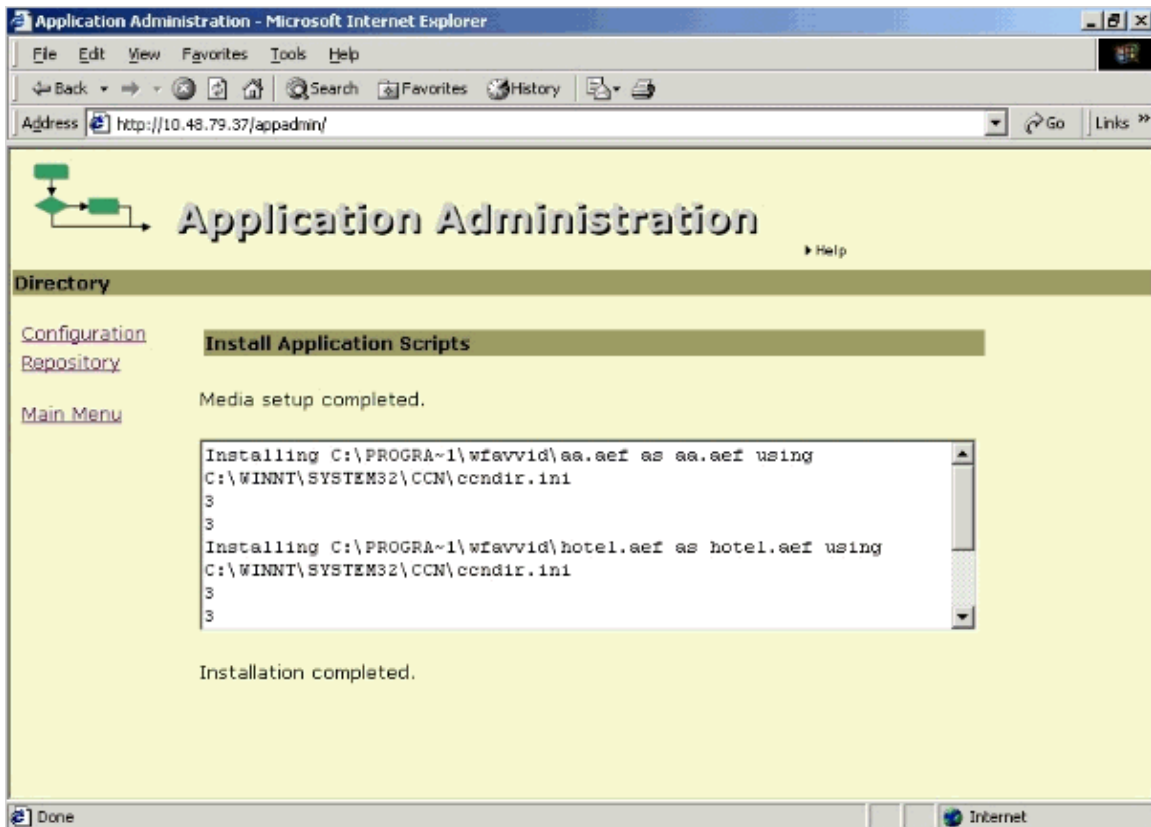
Application Administration - Microsoft Internet Explorer

File Edit View Favorites Tools Help

Back Search Favorites History

Address http://10.48.79.37/appadmin/

Go Links »

Application Administration

Help

Directory

Configuration Repository

Main Menu

Install Application Scripts

Media setup completed.

Installing C:\PROGRA~1\wfavvid\aa.aef as aa.aef using C:\WINNT\SYSTEM32\CCN\ccndir.ini
3
3
Installing C:\PROGRA~1\wfavvid\hotel.aef as hotel.aef using C:\WINNT\SYSTEM32\CCN\ccndir.ini
3
3

Installation completed.

Done

Internet